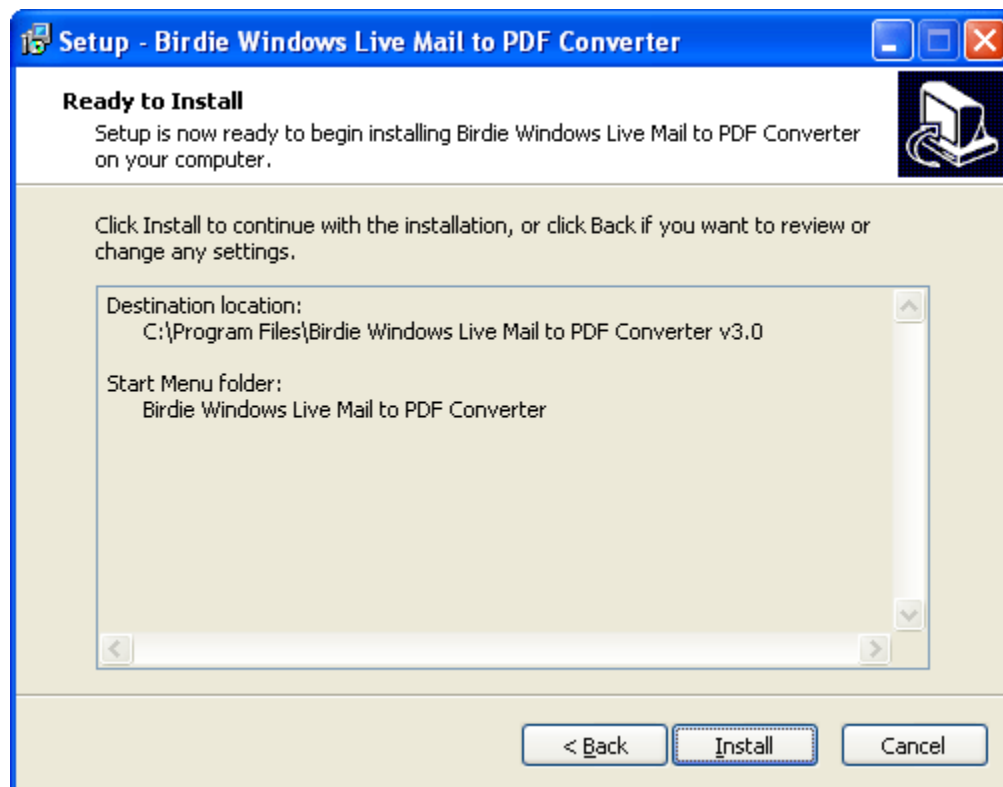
Setup - Birdie Windows Live Mail to PDF Converter

Ready to Install
Setup is now ready to begin installing Birdie Windows Live Mail to PDF Converter on your computer.

Click Install to continue with the installation, or click Back if you want to review or change any settings.

Destination location:
C:\Program Files\Birdie Windows Live Mail to PDF Converter v3.0

Start Menu folder:
Birdie Windows Live Mail to PDF Converter

< Back
Install
Cancel